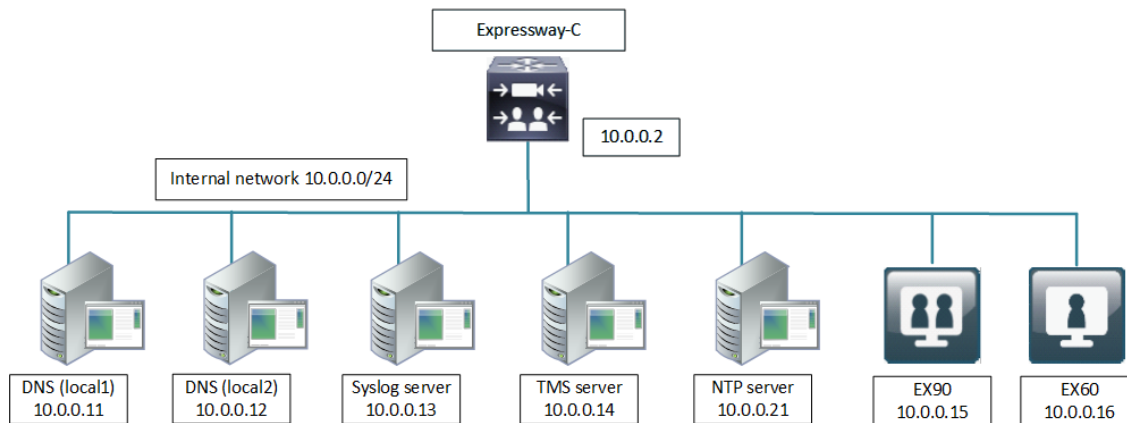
Expressway-C

10.0.0.2

Internal network 10.0.0.0/24

DNS (local1)
10.0.0.11

DNS (local2)
10.0.0.12

Syslog server
10.0.0.13

TMS server
10.0.0.14

NTP server
10.0.0.21

EX90
10.0.0.15

EX60
10.0.0.16